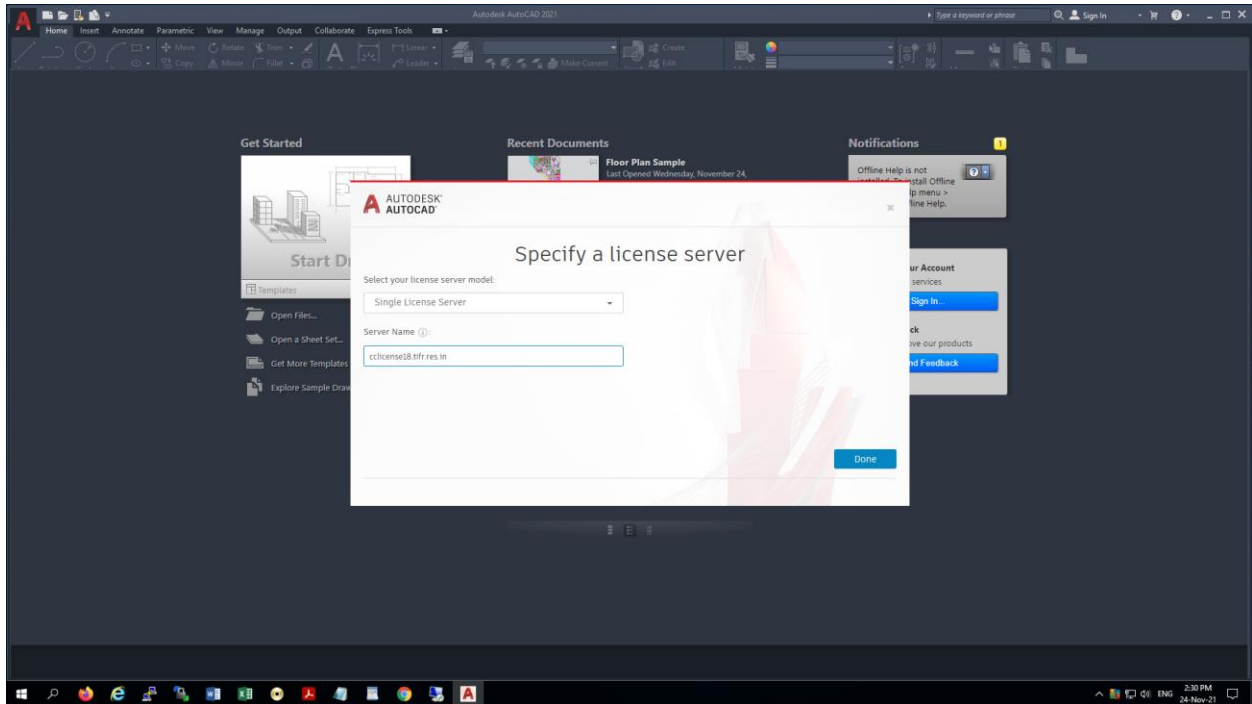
Autodesk AutoCAD 2021

Type a keyword or phrase

Sign In

Home Insert Annotate Parametric View Manage Output Collaborate Express Tools

Move Rotate Trim Copy Mirror Fillet Linear Leader Create Edit Make Current

Get Started

Start Dr

Templates

Open Files...

Open a Sheet Set...

Get More Templates

Explore Sample Draw

Recent Documents

Floor Plan Sample

Last Opened Wednesday, November 24,

Notifications

1

Offline Help is not installed. To install Offline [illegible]lp menu > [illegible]line Help.

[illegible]ur Account

services

Sign In...

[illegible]ck

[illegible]ve our products

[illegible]nd Feedback

AUTODESK
AUTOCAD

Specify a license server

Select your license server model:

Single License Server

Server Name

cclicense18.tifr.res.in

Done

ENG 2:30 PM 24-Nov-21